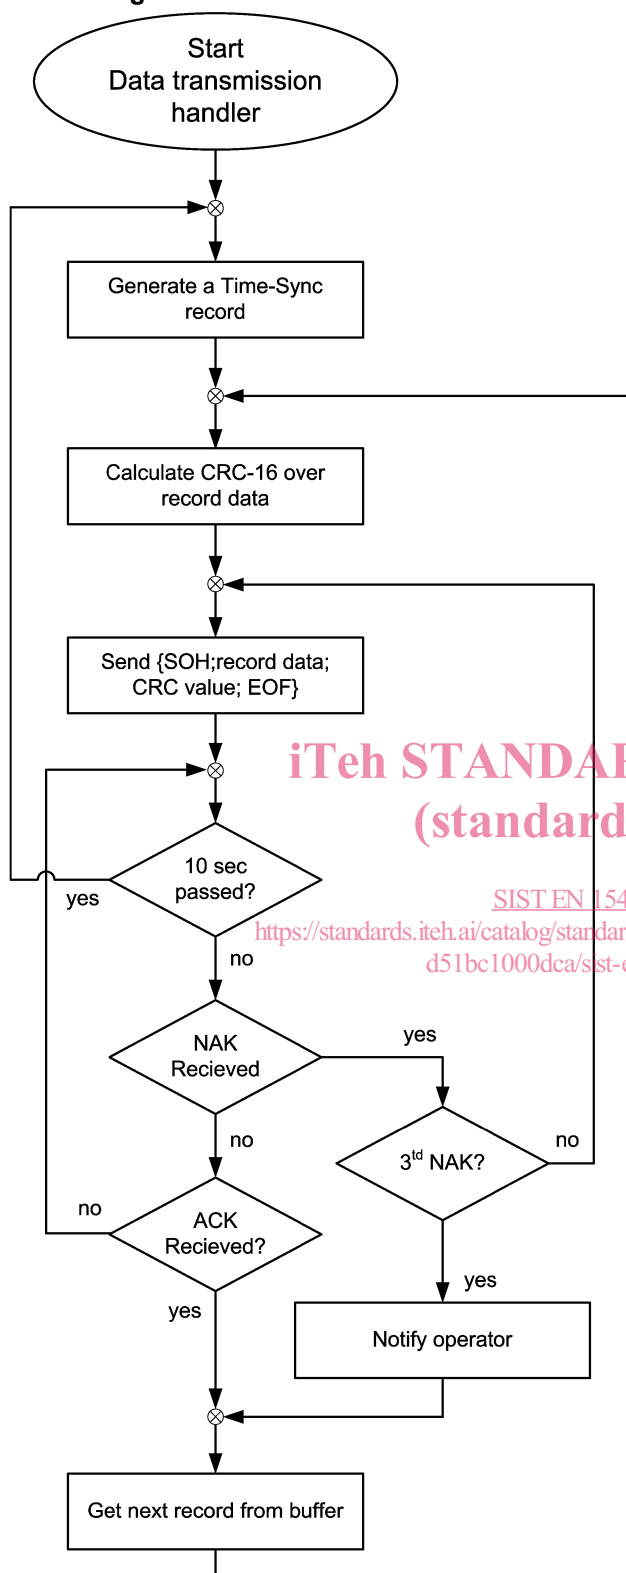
Start
Data transmission handler

Generate a Time-Sync record

Calculate CRC-16 over record data

Send {SOH;record data; CRC value; EOF}

iTeh STANDAR
(standard

10 sec passed?

yes

no

SIST EN 154
https://standards.iteh.ai/catalog/standar
d51bc1000dca/sist-

NAK Recieved

yes

no

no

$3^{td}$ NAK?

no

ACK Recieved?

yes

yes

Notify operator

Get next record from buffer